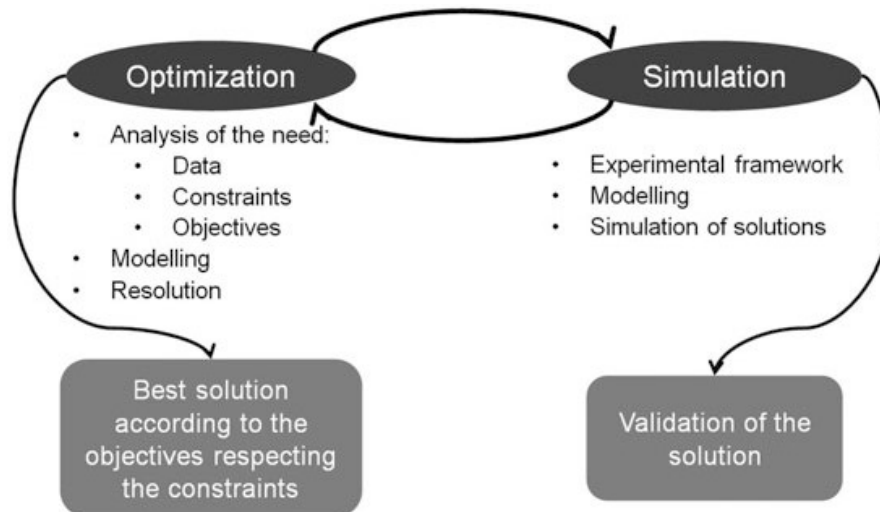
Optimization

Simulation

- Analysis of the need:
  - Data
  - Constraints
  - Objectives
- Modelling
- Resolution

- Experimental framework
- Modelling
- Simulation of solutions

Best solution according to the objectives respecting the constraints

Validation of the solution